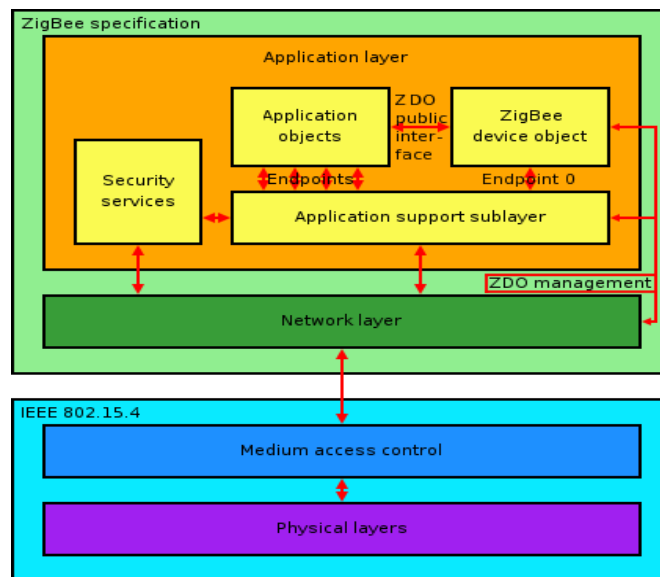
ZigBee specification

Application layer

Application objects

ZDO public interface

ZigBee device object

Security services

Endpoints

Endpoint 0

Application support sublayer

ZDO management

Network layer

IEEE 802.15.4

Medium access control

Physical layers